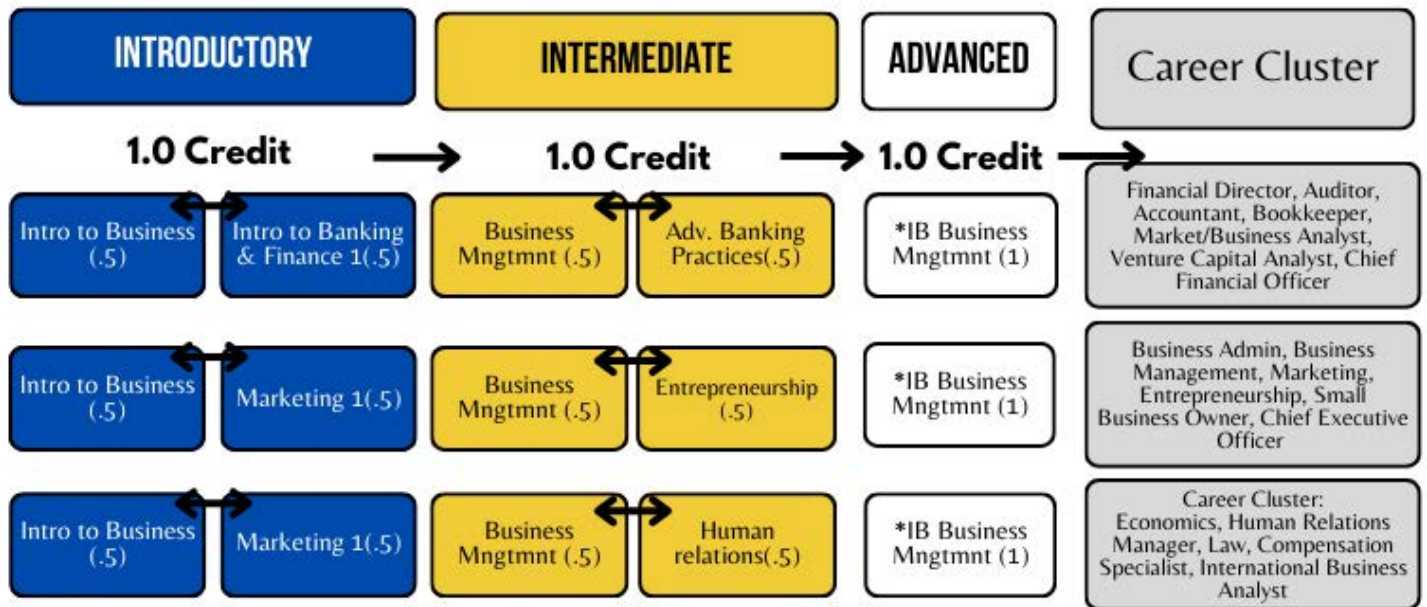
INTRODUCTORY

INTERMEDIATE

ADVANCED

Career Cluster

1.0 Credit

1.0 Credit

1.0 Credit

Intro to Business (.5)

Intro to Banking & Finance 1(.5)

Business Mngtmnt (.5)

Adv. Banking Practices(.5)

*IB Business Mngtmnt (1)

Financial Director, Auditor, Accountant, Bookkeeper, Market/Business Analyst, Venture Capital Analyst, Chief Financial Officer

Intro to Business (.5)

Marketing 1(.5)

Business Mngtmnt (.5)

Entrepreneurship (.5)

*IB Business Mngtmnt (1)

Business Admin, Business Management, Marketing, Entrepreneurship, Small Business Owner, Chief Executive Officer

Intro to Business (.5)

Marketing 1(.5)

Business Mngtmnt (.5)

Human relations(.5)

*IB Business Mngtmnt (1)

Career Cluster: Economics, Human Relations Manager, Law, Compensation Specialist, International Business Analyst